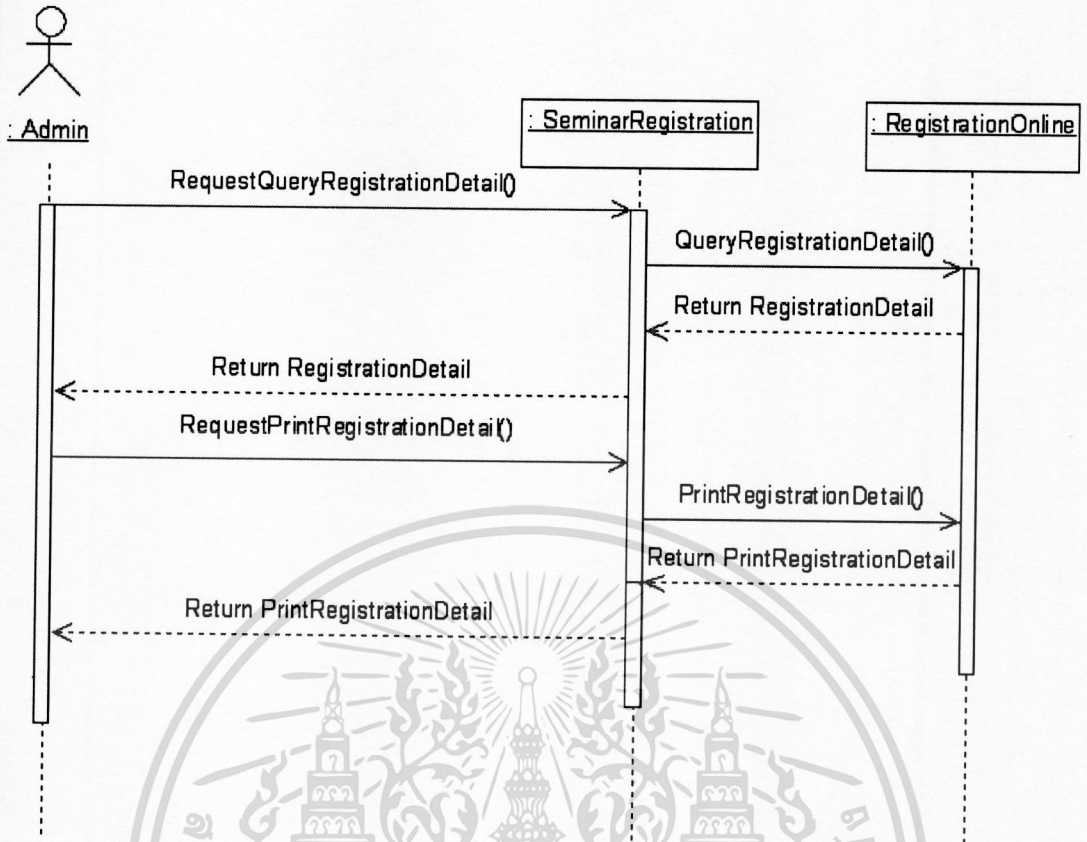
: Admin

: SeminarRegistration

: RegistrationOnline

RequestQueryRegistrationDetail()

QueryRegistrationDetail()

Return RegistrationDetail

Return RegistrationDetail

RequestPrintRegistrationDetail()

PrintRegistrationDetail()

Return PrintRegistrationDetail

Return PrintRegistrationDetail